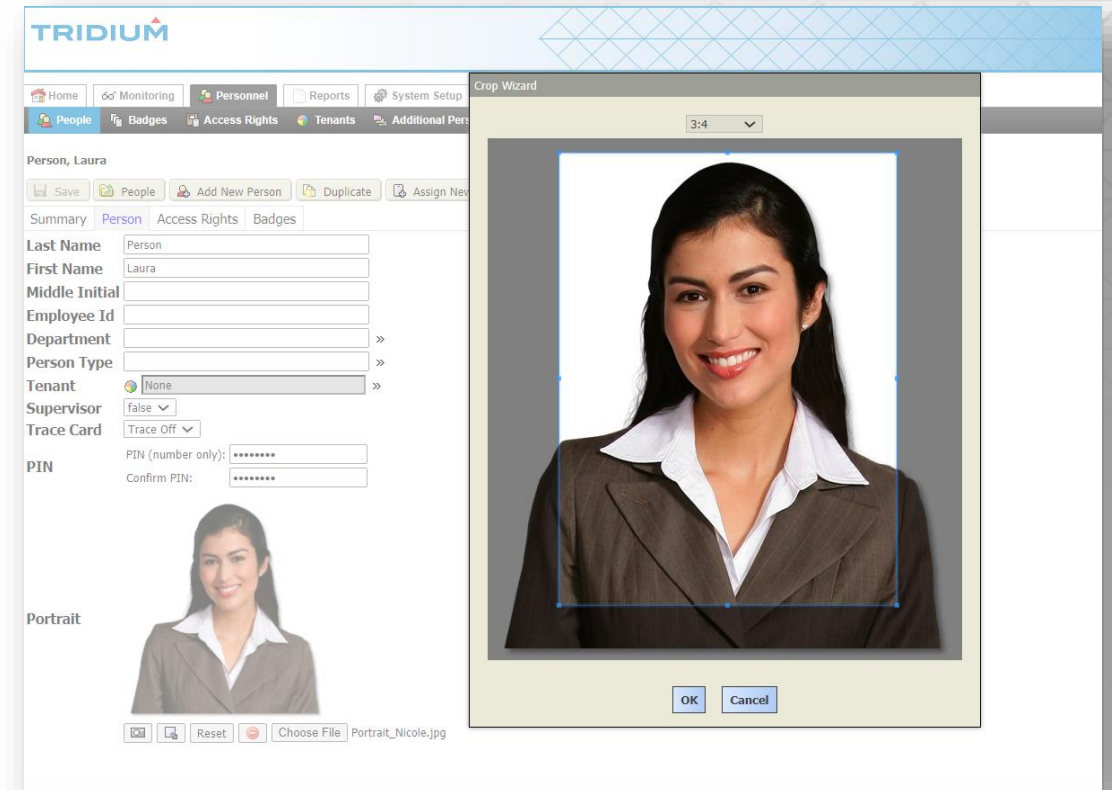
TRIDIUM

Home | Monitoring | Personnel | Reports | System Setup
People | Badges | Access Rights | Tenants | Additional Pers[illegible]

Person, Laura

Save | People | Add New Person | Duplicate | Assign Ne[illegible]

Summary | Person | Access Rights | Badges

| | |
|---|---|
| Last Name | Person |
| First Name | Laura |
| Middle Initial | |
| Employee Id | |
| Department | » |
| Person Type | » |
| Tenant | None » |
| Supervisor | false |
| Trace Card | Trace Off |
| PIN | PIN (number only): •••••••• Confirm PIN: •••••••• |

Portrait

Reset | Choose File | Portrait_Nicole.jpg

Crop Wizard

3:4

OK | Cancel